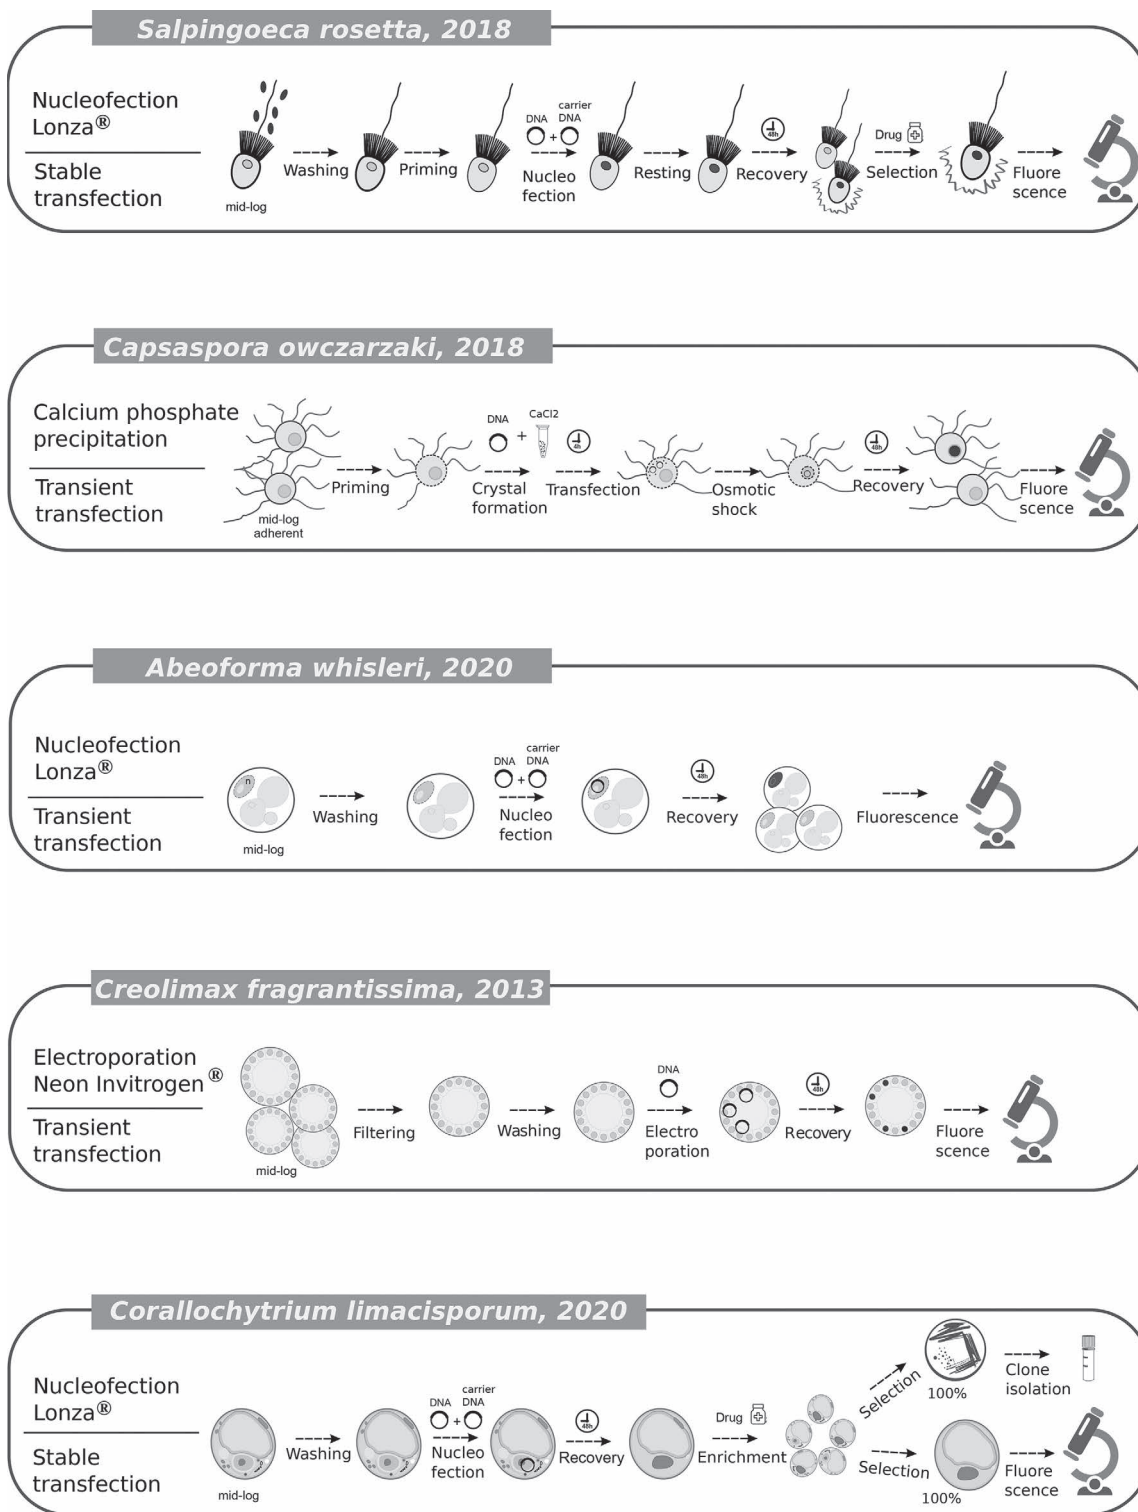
Salpingoeca rosetta, 2018

Nucleofection Lonza®

Stable transfection

mid-log

Washing

Priming

DNA carrier DNA

Nucleo fection

Resting

48h

Recovery

Drug

Selection

Fluore scence

Capsaspora owczarzaki, 2018

Calcium phosphate precipitation

Transient transfection

mid-log adherent

Priming

DNA + CaCl2

4h

Crystal formation

Transfection

Osmotic shock

48h

Recovery

Fluore scence

Abeoforma whisleri, 2020

Nucleofection Lonza®

Transient transfection

n

mid-log

Washing

DNA carrier DNA

Nucleo fection

48h

Recovery

Fluorescence

Creolimax fragrantissima, 2013

Electroporation Neon Invitrogen®

Transient transfection

mid-log

Filtering

Washing

DNA

Electro poration

48h

Recovery

Fluore scence

Corallochytrium limacisporum, 2020

Nucleofection Lonza®

Stable transfection

mid-log

Washing

DNA carrier DNA

Nucleo fection

48h

Recovery

Drug

Enrichment

Selection

100%

Clone isolation

Selection

100%

Fluore scence